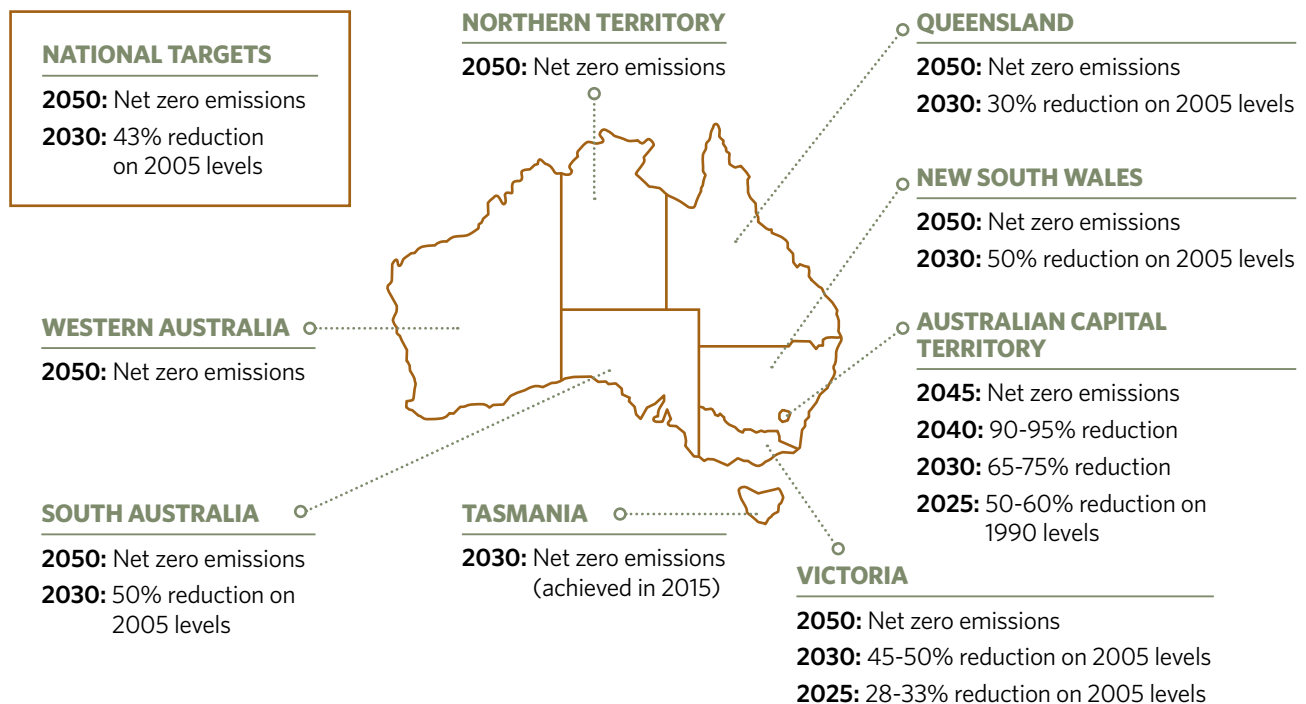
NATIONAL TARGETS

**2050:** Net zero emissions

**2030:** 43% reduction on 2005 levels

NORTHERN TERRITORY

**2050:** Net zero emissions

QUEENSLAND

**2050:** Net zero emissions

**2030:** 30% reduction on 2005 levels

NEW SOUTH WALES

**2050:** Net zero emissions

**2030:** 50% reduction on 2005 levels

WESTERN AUSTRALIA

**2050:** Net zero emissions

AUSTRALIAN CAPITAL TERRITORY

**2045:** Net zero emissions

**2040:** 90-95% reduction

**2030:** 65-75% reduction

**2025:** 50-60% reduction on 1990 levels

SOUTH AUSTRALIA

**2050:** Net zero emissions

**2030:** 50% reduction on 2005 levels

TASMANIA

**2030:** Net zero emissions (achieved in 2015)

VICTORIA

**2050:** Net zero emissions

**2030:** 45-50% reduction on 2005 levels

**2025:** 28-33% reduction on 2005 levels